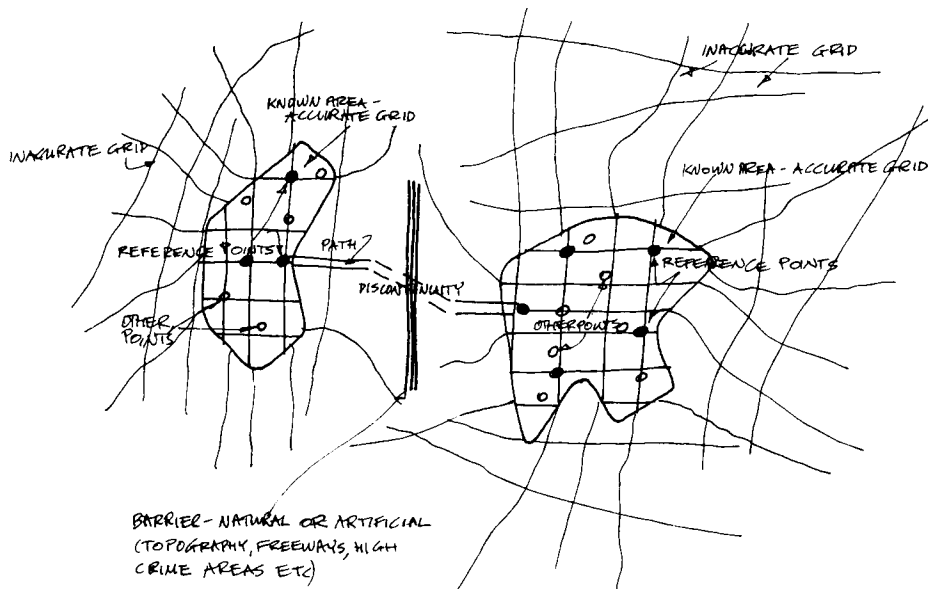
KNOWN AREA - ACCURATE GRID

INACURATE GRID

REFERENCE POINTS

PATH

OTHER POINTS

DISCONTINUITY

INACCURATE GRID

KNOWN AREA - ACCURATE GRID

REFERENCE POINTS

OTHER POINTS

BARRIER - NATURAL OR ARTIFICIAL (TOPOGRAPHY, FREEWAYS, HIGH CRIME AREAS ETC)